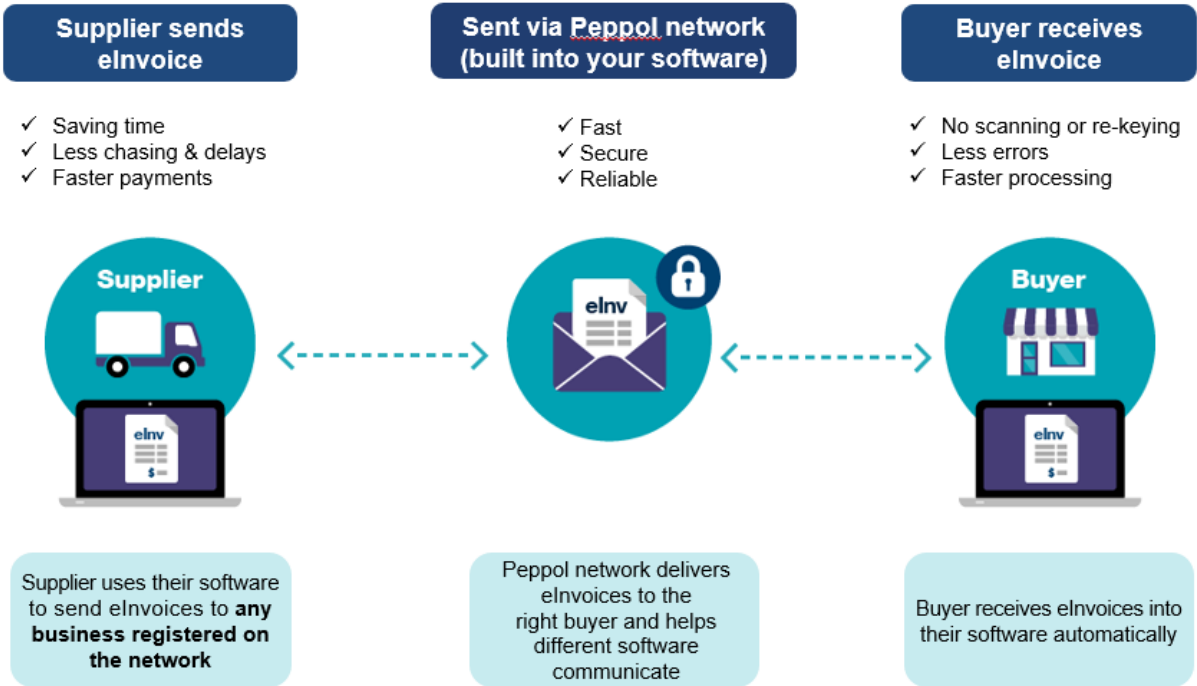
Supplier sends eInvoice

Sent via Peppol network (built into your software)

Buyer receives eInvoice

✓ Saving time
✓ Less chasing & delays
✓ Faster payments

✓ Fast
✓ Secure
✓ Reliable

✓ No scanning or re-keying
✓ Less errors
✓ Faster processing

Supplier

eInv

$

eInv

Buyer

eInv

$

Supplier uses their software to send eInvoices to **any business registered on the network**

Peppol network delivers eInvoices to the right buyer and helps different software communicate

Buyer receives eInvoices into their software automatically